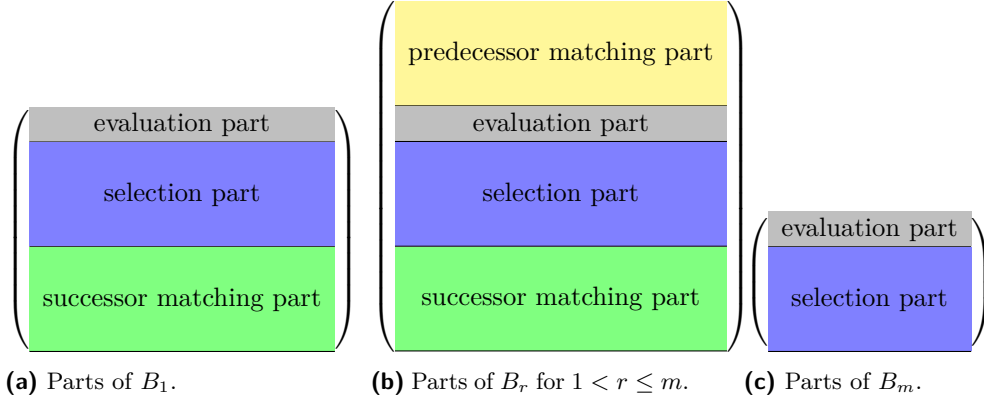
evaluation part

selection part

successor matching part

**(a)** Parts of $B_1$.

predecessor matching part

evaluation part

selection part

successor matching part

**(b)** Parts of $B_r$ for $1 < r \leq m$.

evaluation part

selection part

**(c)** Parts of $B_m$.